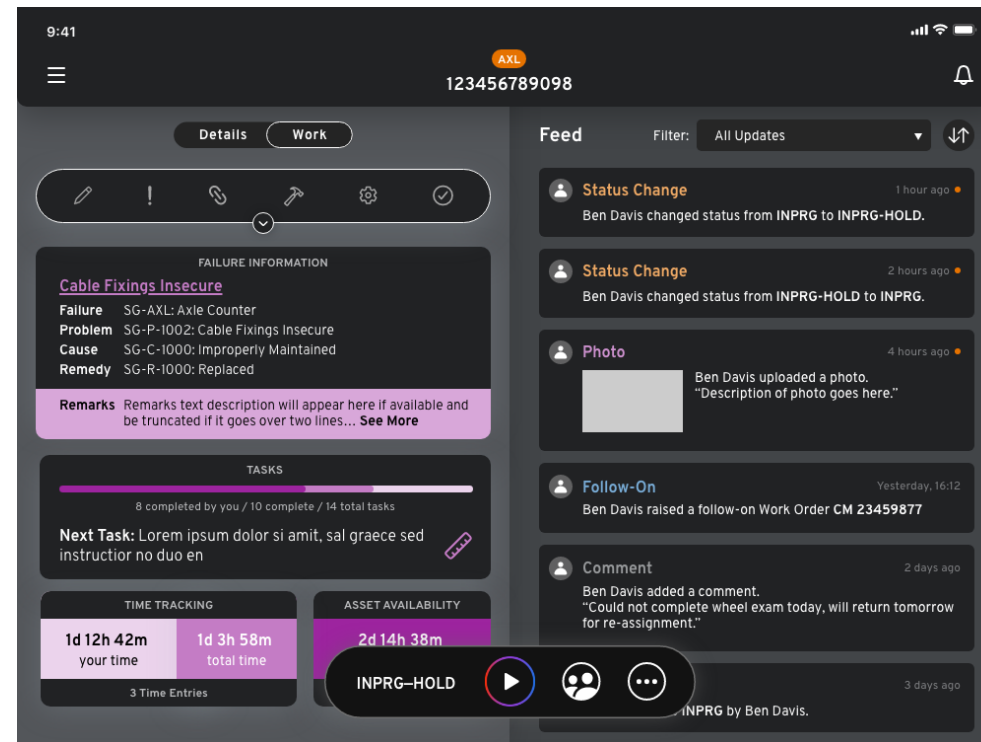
9:41

AXL
123456789098

Details Work

FAILURE INFORMATION
Cable Fixings Insecure
Failure SG-AXL: Axle Counter
Problem SG-P-1002: Cable Fixings Insecure
Cause SG-C-1000: Improperly Maintained
Remedy SG-R-1000: Replaced

Remarks Remarks text description will appear here if available and be truncated if it goes over two lines... See More

TASKS
8 completed by you / 10 complete / 14 total tasks
Next Task: Lorem ipsum dolor si amit, sal graece sed instructior no duo en

TIME TRACKING
1d 12h 42m your time
1d 3h 58m total time
3 Time Entries

ASSET AVAILABILITY
2d 14h 38m

INPRG—HOLD

Feed Filter: All Updates

Status Change 1 hour ago
Ben Davis changed status from INPRG to INPRG-HOLD.

Status Change 2 hours ago
Ben Davis changed status from INPRG-HOLD to INPRG.

Photo 4 hours ago
Ben Davis uploaded a photo.
"Description of photo goes here."

Follow-On Yesterday, 16:12
Ben Davis raised a follow-on Work Order CM 23459877

Comment 2 days ago
Ben Davis added a comment.
"Could not complete wheel exam today, will return tomorrow for re-assignment."

3 days ago
INPRG by Ben Davis.